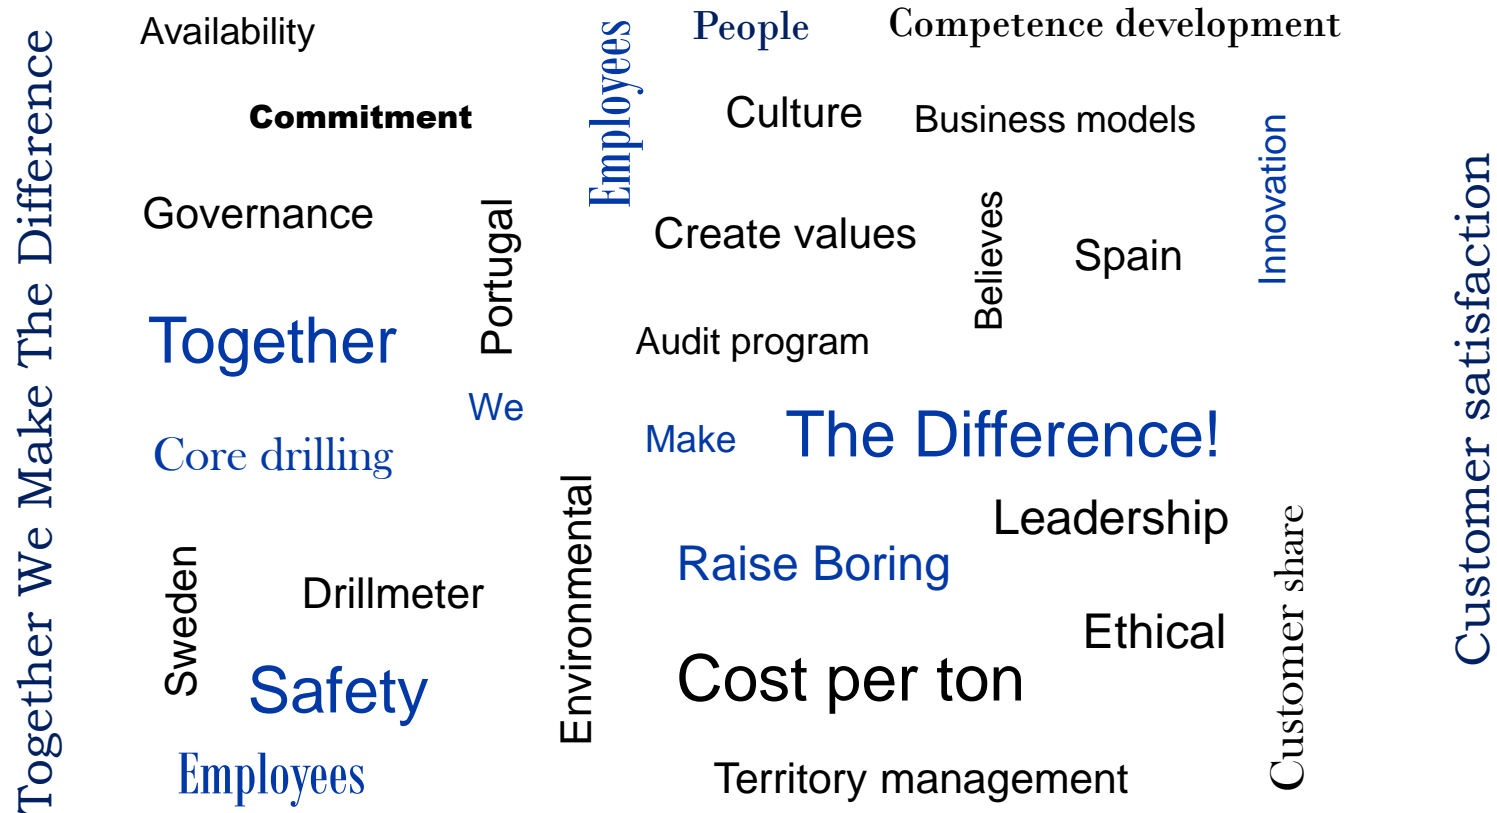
Together We Make The Difference

Availability

Commitment

Governance

Together

Core drilling

Sweden

Drillmeter

Safety

Employees

Portugal

We

Employees

Environmental

People

Culture

Create values

Audit program

Make

Raise Boring

Cost per ton

Territory management

Competence development

Business models

Believes

Spain

The Difference!

Leadership

Ethical

Innovation

Customer share

Customer satisfaction